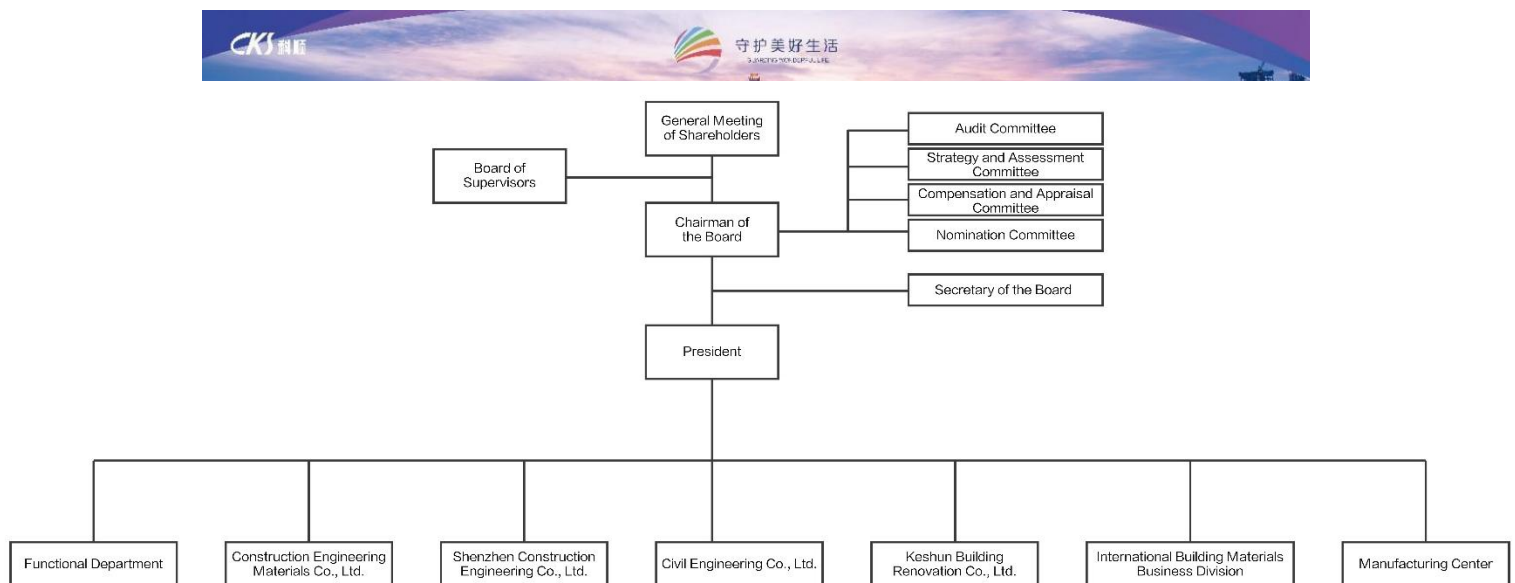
CKS 科顺

守护美好生活

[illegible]

General Meeting of Shareholders

Board of Supervisors

Audit Committee

Strategy and Assessment Committee

Compensation and Appraisal Committee

Nomination Committee

Chairman of the Board

Secretary of the Board

President

Functional Department

Construction Engineering Materials Co., Ltd.

Shenzhen Construction Engineering Co., Ltd.

Civil Engineering Co., Ltd.

Keshun Building Renovation Co., Ltd.

International Building Materials Business Division

Manufacturing Center